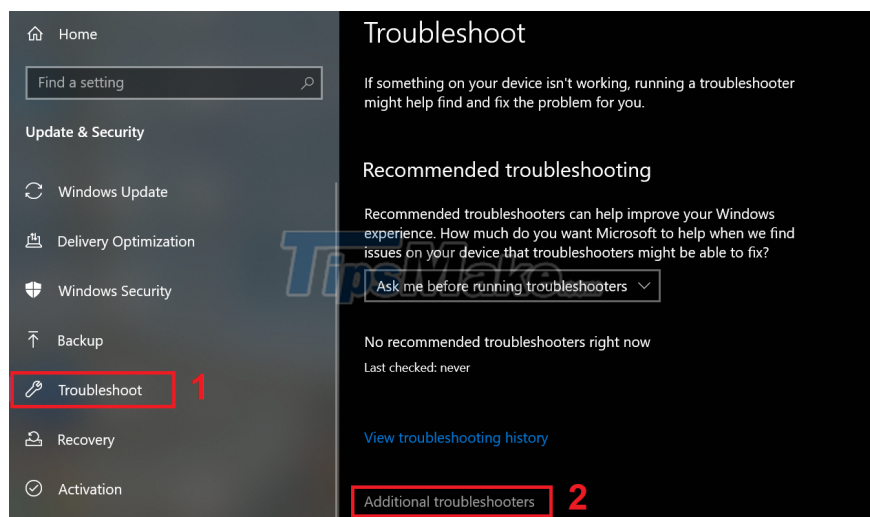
Home

Find a setting

Update & Security

Windows Update

Delivery Optimization

Windows Security

Backup

Troubleshoot 1

Recovery

Activation

Troubleshoot

If something on your device isn't working, running a troubleshooter might help find and fix the problem for you.

Recommended troubleshooting

Recommended troubleshooters can help improve your Windows experience. How much do you want Microsoft to help when we find issues on your device that troubleshooters might be able to fix?

Ask me before running troubleshooters

No recommended troubleshooters right now

Last checked: never

View troubleshooting history

Additional troubleshooters 2

TipsMake